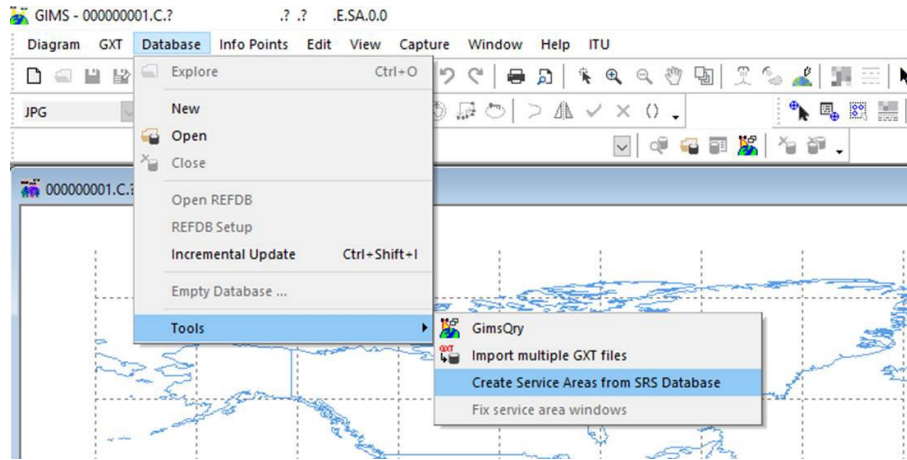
GIMS - 000000001.C.? .? .? .E.SA.0.0

Diagram GXT Database Info Points Edit View Capture Window Help ITU

JPG

000000001.C.?

Explore Ctrl+O
New
Open
Close
Open REFDB
REFDB Setup
Incremental Update Ctrl+Shift+I
Empty Database ...
Tools

GimsQry
GXT
Import multiple GXT files
Create Service Areas from SRS Database
Fix service area windows